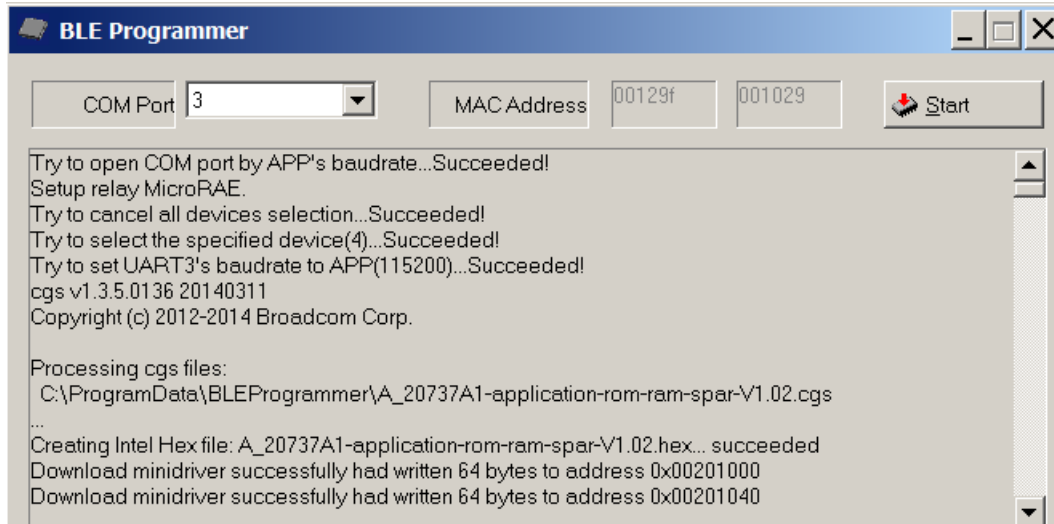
BLE Programmer

COM Port 3

MAC Address 00129f 001029

Start

Try to open COM port by APP's baudrate...Succeeded!
Setup relay MicroRAE.
Try to cancel all devices selection...Succeeded!
Try to select the specified device(4)...Succeeded!
Try to set UART3's baudrate to APP(115200)...Succeeded!
cgs v1.3.5.0136 20140311
Copyright (c) 2012-2014 Broadcom Corp.

Processing cgs files:
C:\ProgramData\BLEProgrammer\A_20737A1-application-rom-ram-spar-V1.02.cgs
...
Creating Intel Hex file: A_20737A1-application-rom-ram-spar-V1.02.hex... succeeded
Download minidriver successfully had written 64 bytes to address 0x00201000
Download minidriver successfully had written 64 bytes to address 0x00201040